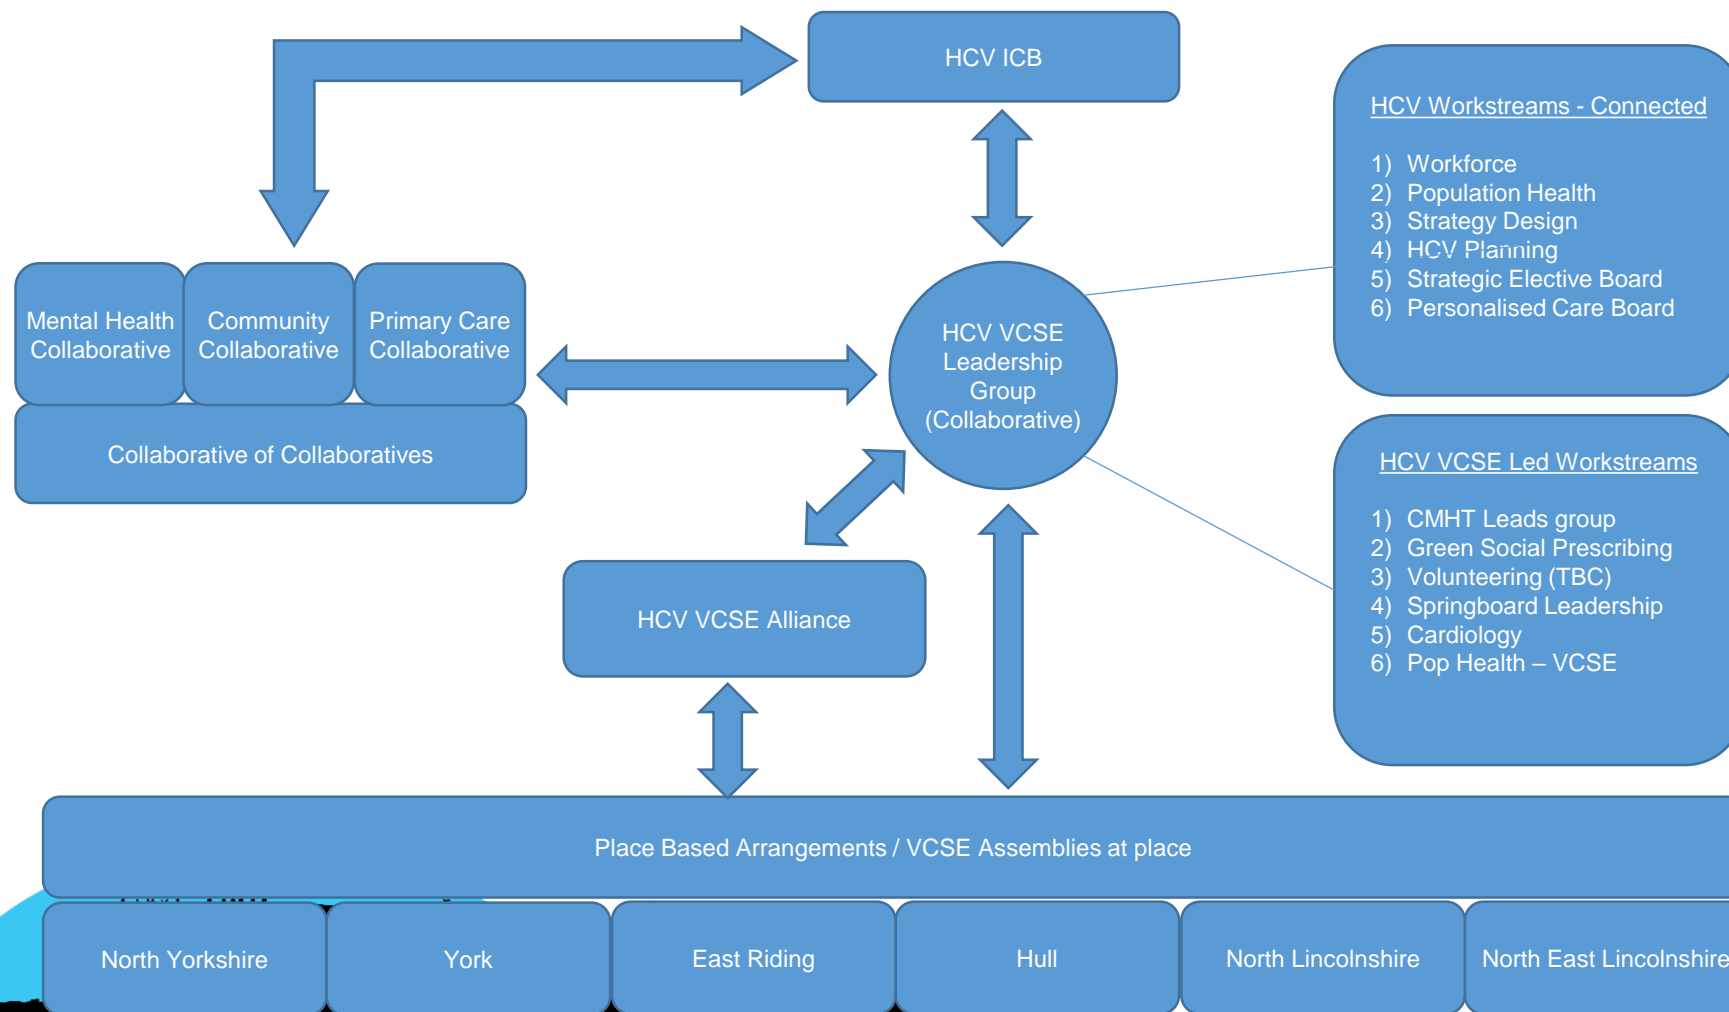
HCV ICB

HCV Workstreams - Connected

1) Workforce
2) Population Health
3) Strategy Design
4) HCV Planning
5) Strategic Elective Board
6) Personalised Care Board

Mental Health Collaborative

Community Collaborative

Primary Care Collaborative

Collaborative of Collaboratives

HCV VCSE Leadership Group (Collaborative)

HCV VCSE Led Workstreams

1) CMHT Leads group
2) Green Social Prescribing
3) Volunteering (TBC)
4) Springboard Leadership
5) Cardiology
6) Pop Health – VCSE

HCV VCSE Alliance

Place Based Arrangements / VCSE Assemblies at place

North Yorkshire

York

East Riding

Hull

North Lincolnshire

North East Lincolnshire